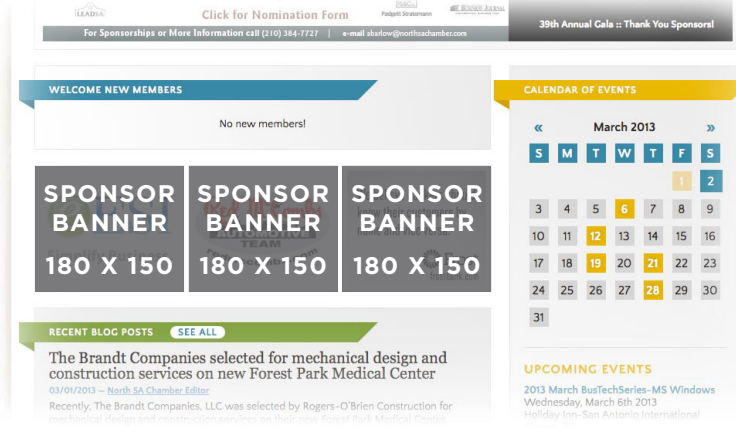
LEADSA
Click for Nomination Form
Padgett Stratemann
For Sponsorships or More Information call (210) 384-7727 | e-mail abarlow@northsachamber.com
39th Annual Gala :: Thank You Sponsors!

WELCOME NEW MEMBERS

No new members!

SPONSOR BANNER 180 X 150

SPONSOR BANNER 180 X 150

SPONSOR BANNER 180 X 150

RECENT BLOG POSTS SEE ALL

The Brandt Companies selected for mechanical design and construction services on new Forest Park Medical Center

03/01/2013 — North SA Chamber Editor

Recently, The Brandt Companies, LLC was selected by Rogers-O'Brien Construction for mechanical design and construction services on their new Forest Park Medical Center

CALENDAR OF EVENTS

« March 2013 »

| S | M | T | W | T | F | S |
|---|---|---|---|---|---|---|
| | | | | | 1 | 2 |
| 3 | 4 | 5 | 6 | 7 | 8 | 9 |
| 10 | 11 | 12 | 13 | 14 | 15 | 16 |
| 17 | 18 | 19 | 20 | 21 | 22 | 23 |
| 24 | 25 | 26 | 27 | 28 | 29 | 30 |
| 31 | | | | | | |

UPCOMING EVENTS

2013 March BusTechSeries-MS Windows
Wednesday, March 6th 2013
Holiday Inn-San Antonio International